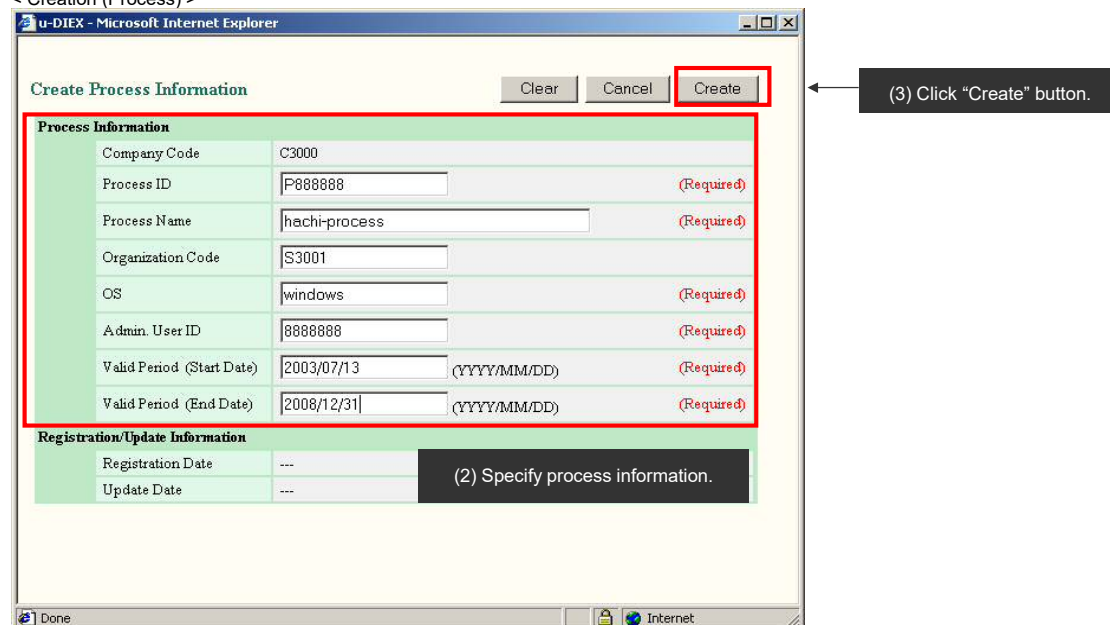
< Creation (Process) >

u-DIEX - Microsoft Internet Explorer

Create Process Information

Clear Cancel Create

(3) Click “Create” button.

Process Information

| | | |
|---|---|---|
| Company Code | C3000 | |
| Process ID | P888888 | (Required) |
| Process Name | hachi-process | (Required) |
| Organization Code | S3001 | |
| OS | windows | (Required) |
| Admin. User ID | 8888888 | (Required) |
| Valid Period (Start Date) | 2003/07/13 (YYYY/MM/DD) | (Required) |
| Valid Period (End Date) | 2008/12/31 (YYYY/MM/DD) | (Required) |

Registration/Update Information

| | |
|---|---|
| Registration Date | --- |
| Update Date | --- |

(2) Specify process information.

Done

Internet